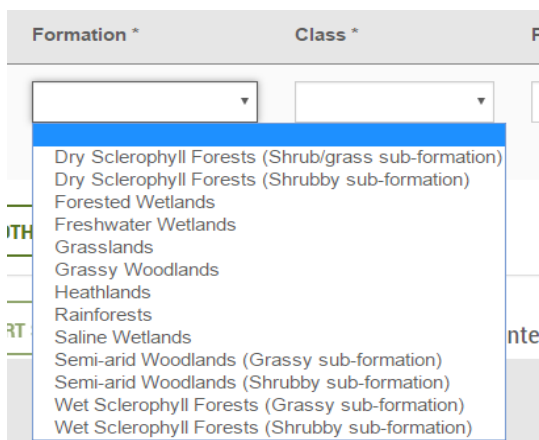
Formation *

Class *

F

▾

▾

Dry Sclerophyll Forests (Shrub/grass sub-formation)
Dry Sclerophyll Forests (Shrubby sub-formation)
Forested Wetlands
Freshwater Wetlands
Grasslands
Grassy Woodlands
Heathlands
Rainforests
Saline Wetlands
Semi-arid Woodlands (Grassy sub-formation)
Semi-arid Woodlands (Shrubby sub-formation)
Wet Sclerophyll Forests (Grassy sub-formation)
Wet Sclerophyll Forests (Shrubby sub-formation)

)TH

RT

nte